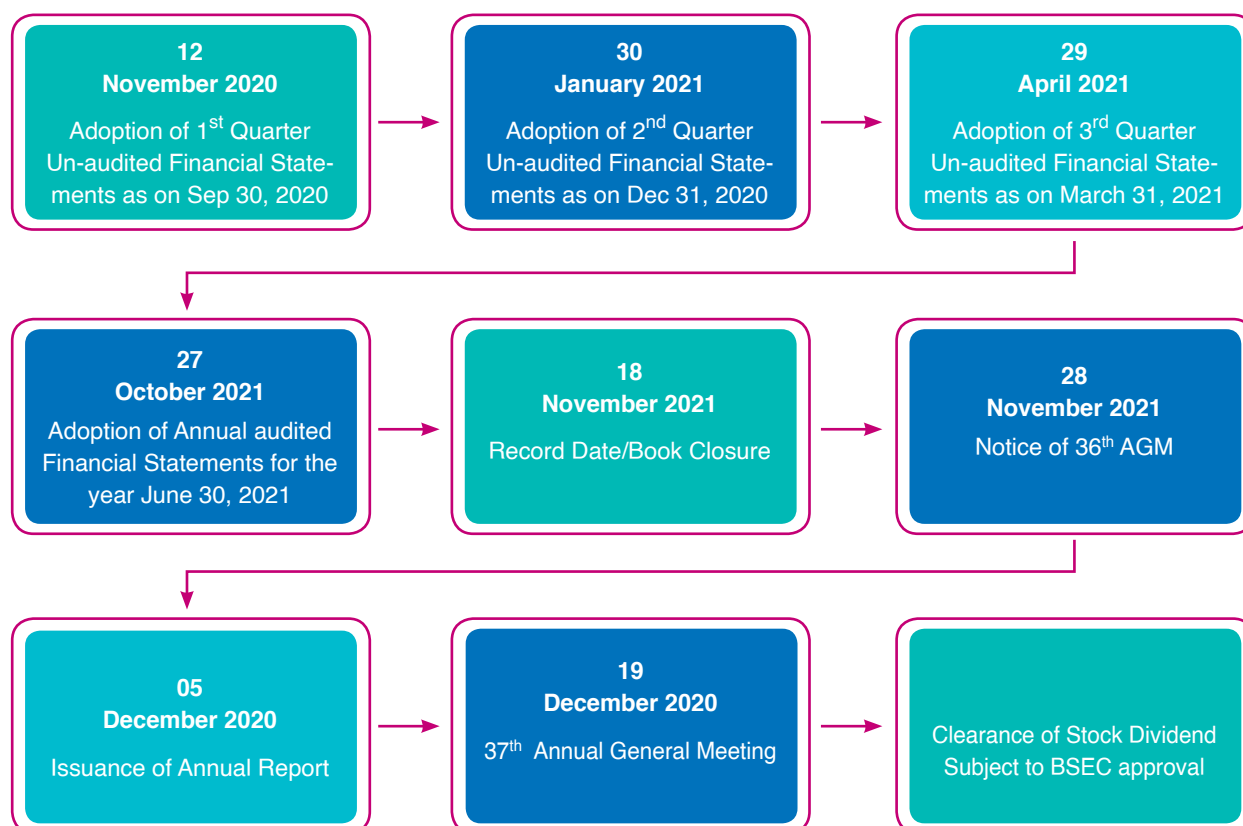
12
November 2020
Adoption of 1st Quarter Un-audited Financial Statements as on Sep 30, 2020

30
January 2021
Adoption of 2nd Quarter Un-audited Financial Statements as on Dec 31, 2020

29
April 2021
Adoption of 3rd Quarter Un-audited Financial Statements as on March 31, 2021

27
October 2021
Adoption of Annual audited Financial Statements for the year June 30, 2021

18
November 2021
Record Date/Book Closure

28
November 2021
Notice of 36th AGM

05
December 2020
Issuance of Annual Report

19
December 2020
37th Annual General Meeting

Clearance of Stock Dividend Subject to BSEC approval